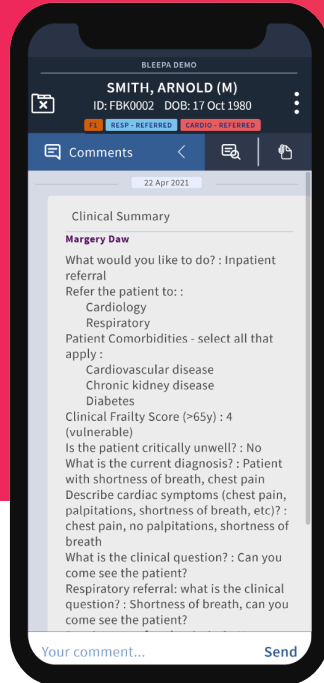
BLEEPA DEMO

SMITH, ARNOLD (M)
ID: FBK0002 DOB: 17 Oct 1980

F1 RESP - REFERRED CARDIO - REFERRED

Comments

22 Apr 2021

Clinical Summary

Margery Daw

What would you like to do? : Inpatient referral
Refer the patient to: :
Cardiology
Respiratory
Patient Comorbidities - select all that apply :
Cardiovascular disease
Chronic kidney disease
Diabetes
Clinical Frailty Score (>65y) : 4 (vulnerable)
Is the patient critically unwell? : No
What is the current diagnosis? : Patient with shortness of breath, chest pain
Describe cardiac symptoms (chest pain, palpitations, shortness of breath, etc)? : chest pain, no palpitations, shortness of breath
What is the clinical question? : Can you come see the patient?
Respiratory referral: what is the clinical question? : Shortness of breath, can you come see the patient?
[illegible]

Your comment... Send